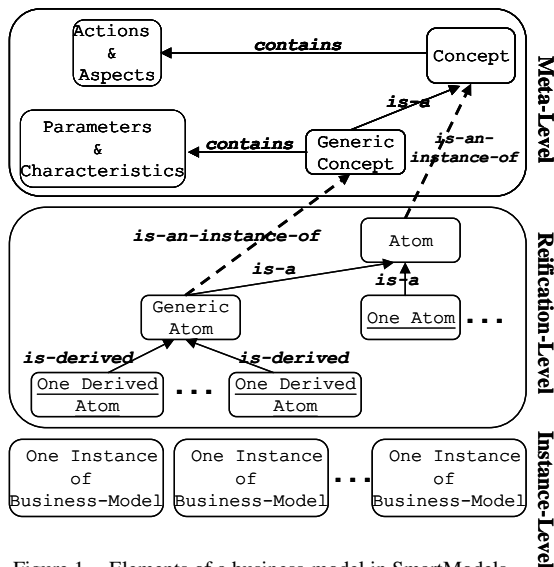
Actions & Aspects

contains

Concept

Meta-Level

is-a

Parameters & Characteristics

contains

Generic Concept

is-an-instance-of

is-an-instance-of

Atom

Reification-Level

is-a

is-a

Generic Atom

One Atom ...

is-derived

is-derived

One Derived Atom

...

One Derived Atom

One Instance of Business-Model

One Instance of Business-Model

...

One Instance of Business-Model

Instance-Level

Figure 1. Elements of a business model in SmartModels